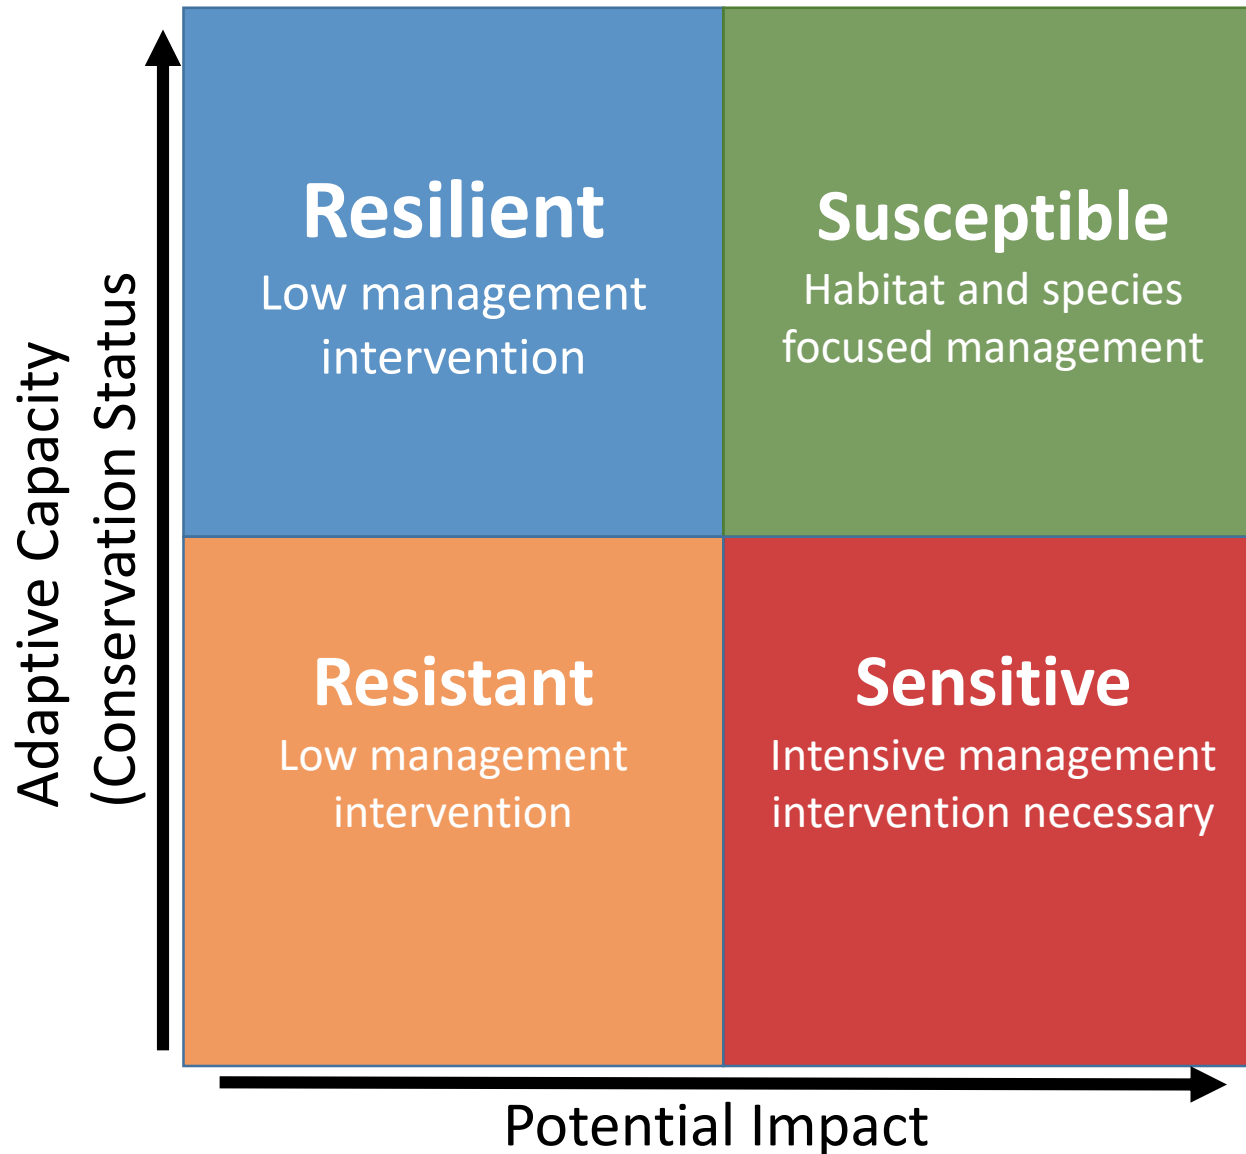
Adaptive Capacity
(Conservation Status

Resilient
Low management intervention

Susceptible
Habitat and species focused management

Resistant
Low management intervention

Sensitive
Intensive management intervention necessary

Potential Impact